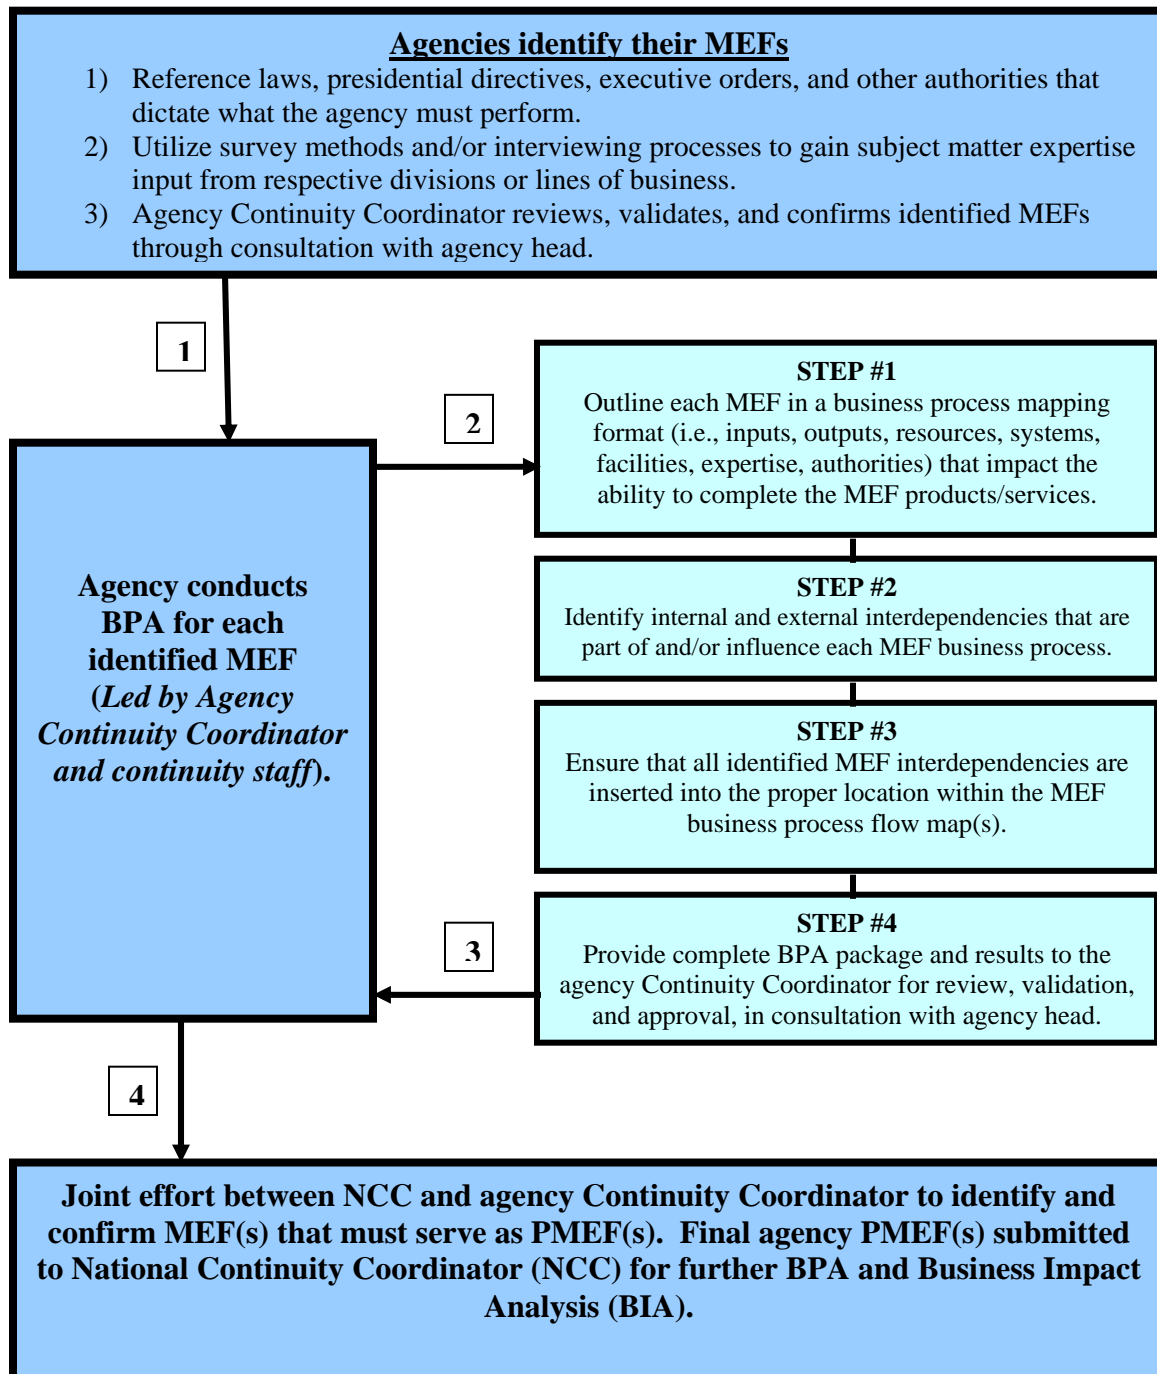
Agencies identify their MEFs

1) Reference laws, presidential directives, executive orders, and other authorities that dictate what the agency must perform.
2) Utilize survey methods and/or interviewing processes to gain subject matter expertise input from respective divisions or lines of business.
3) Agency Continuity Coordinator reviews, validates, and confirms identified MEFs through consultation with agency head.

1

2

STEP #1
Outline each MEF in a business process mapping format (i.e., inputs, outputs, resources, systems, facilities, expertise, authorities) that impact the ability to complete the MEF products/services.

Agency conducts BPA for each identified MEF (Led by Agency Continuity Coordinator and continuity staff).

STEP #2
Identify internal and external interdependencies that are part of and/or influence each MEF business process.

STEP #3
Ensure that all identified MEF interdependencies are inserted into the proper location within the MEF business process flow map(s).

3

STEP #4
Provide complete BPA package and results to the agency Continuity Coordinator for review, validation, and approval, in consultation with agency head.

4

Joint effort between NCC and agency Continuity Coordinator to identify and confirm MEF(s) that must serve as PMEF(s). Final agency PMEF(s) submitted to National Continuity Coordinator (NCC) for further BPA and Business Impact Analysis (BIA).